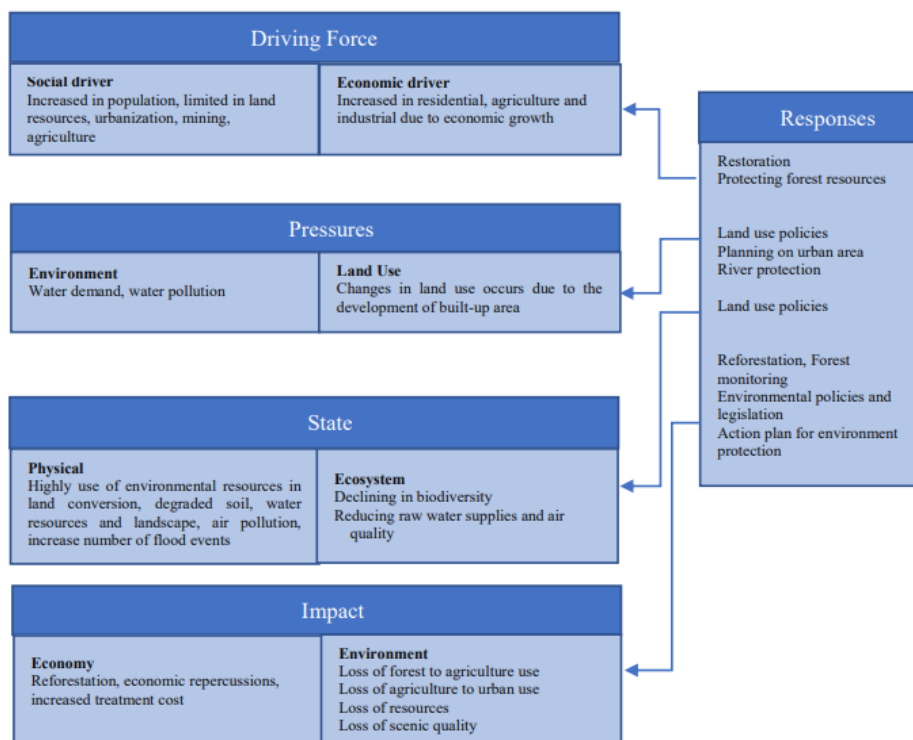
Driving Force

Social driver
Increased in population, limited in land resources, urbanization, mining, agriculture

Economic driver
Increased in residential, agriculture and industrial due to economic growth

Pressures

Environment
Water demand, water pollution

Land Use
Changes in land use occurs due to the development of built-up area

State

Physical
Highly use of environmental resources in land conversion, degraded soil, water resources and landscape, air pollution, increase number of flood events

Ecosystem
Declining in biodiversity
Reducing raw water supplies and air quality

Impact

Economy
Reforestation, economic repercussions, increased treatment cost

Environment
Loss of forest to agriculture use
Loss of agriculture to urban use
Loss of resources
Loss of scenic quality

Responses

Restoration
Protecting forest resources

Land use policies
Planning on urban area
River protection

Land use policies

Reforestation, Forest monitoring
Environmental policies and legislation
Action plan for environment protection